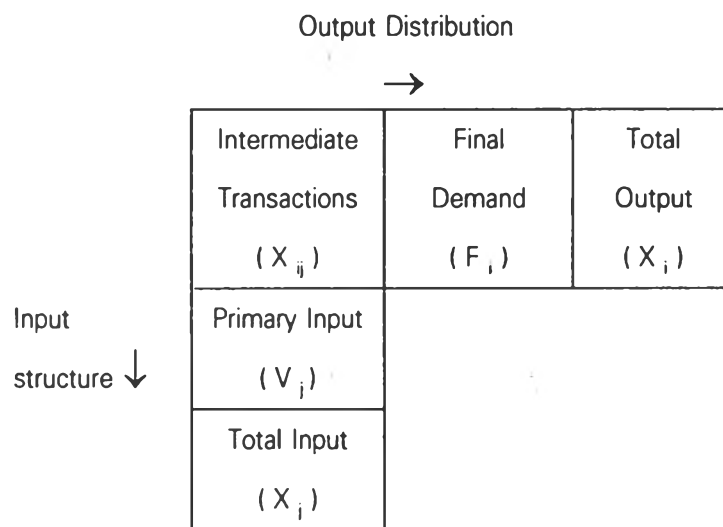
Output Distribution

→

| Intermediate Transactions ( $X_{ij}$ ) | Final Demand ( $F_i$ ) | Total Output ( $X_i$ ) |
|---|---|---|
| Primary Input ( $V_j$ ) | | |
| Total Input ( $X_j$ ) | | |

Input structure ↓